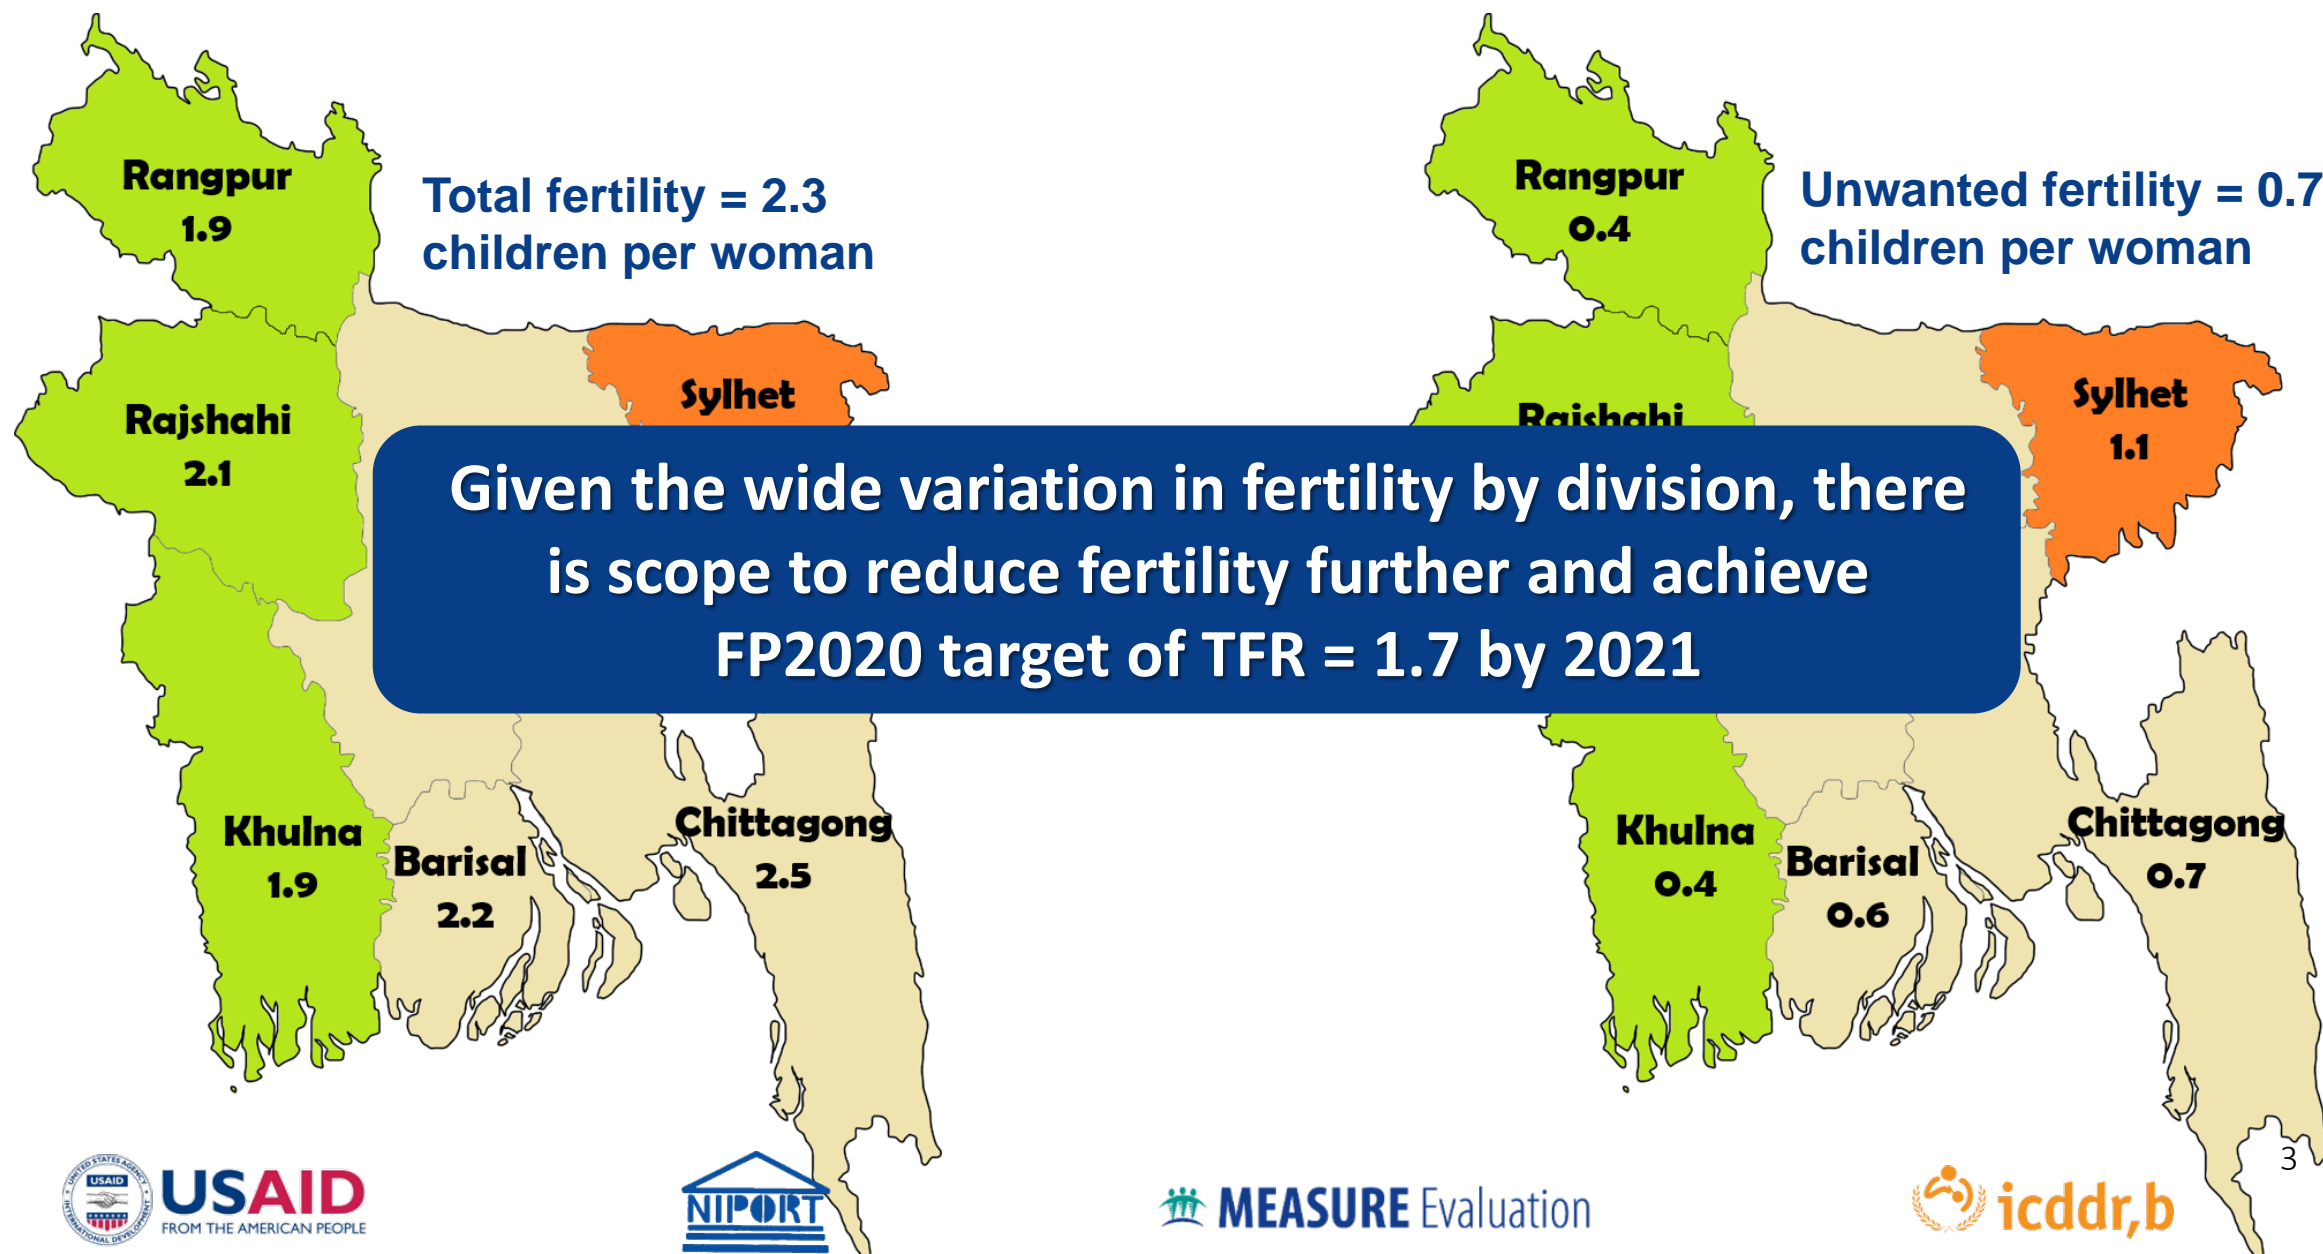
Rangpur
1.9

Total fertility = 2.3 children per woman

Rajshahi
2.1

Sylhet

Rangpur
0.4

Unwanted fertility = 0.7 children per woman

Rajshahi

Sylhet
1.1

Given the wide variation in fertility by division, there is scope to reduce fertility further and achieve FP2020 target of TFR = 1.7 by 2021

Khulna
1.9

Barisal
2.2

Chittagong
2.5

Khulna
0.4

Barisal
0.6

Chittagong
0.7

3

USAID
FROM THE AMERICAN PEOPLE

NIPORT

MEASURE Evaluation

icddr,b